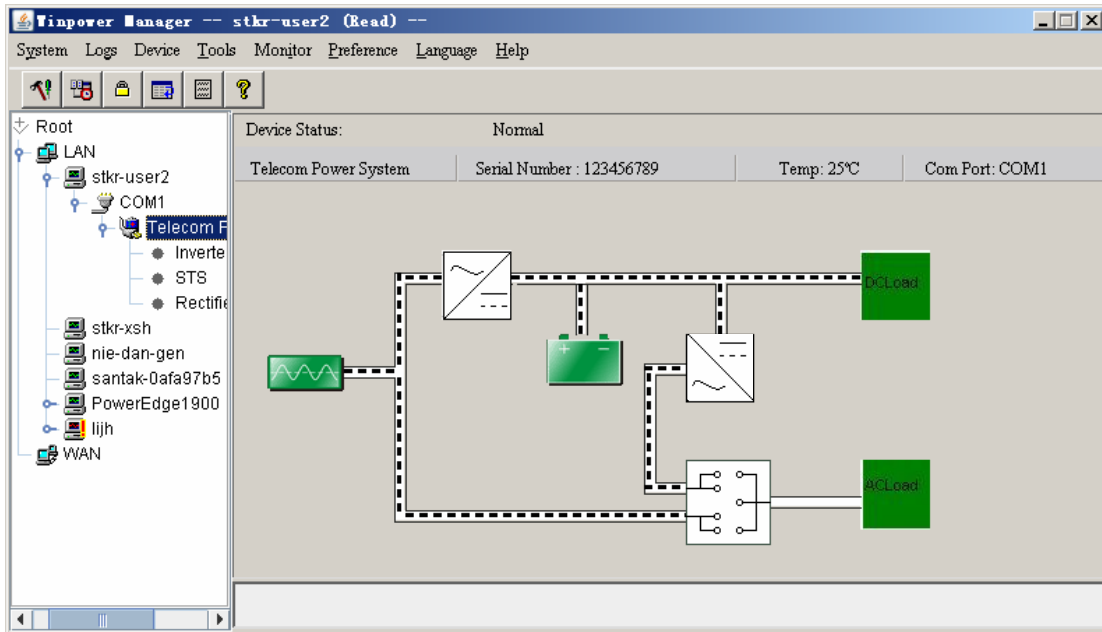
Winpower Manager -- stkr-user2 (Read) --

System Logs Device Tools Monitor Preference Language Help

Root
LAN
stkr-user2
COM1
Telecom F
Inverte
STS
Rectifie
stkr-xsh
nie-dan-gen
santak-0afa97b5
PowerEdge1900
lijh
WAN

Device Status: Normal

| Telecom Power System | Serial Number : 123456789 | Temp: 25℃ | Com Port: COM1 |
|---|---|---|---|

DCLoad

ACLoad